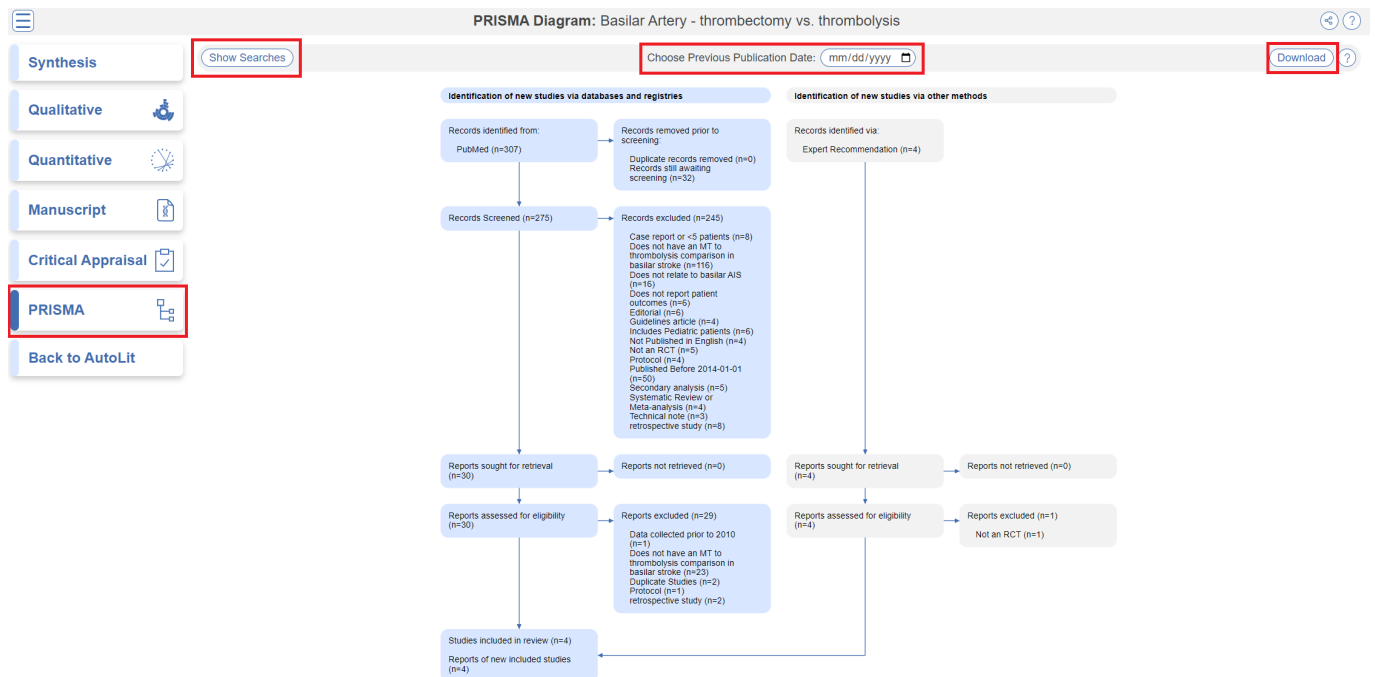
**PRISMA Diagram:** Basilar Artery - thrombectomy vs. thrombolysis

Synthesis

Qualitative

Quantitative

Manuscript

Critical Appraisal

PRISMA

Back to AutoLit

Show Searches

Choose Previous Publication Date: mm/dd/yyyy

Download

?

Identification of new studies via databases and registries

Identification of new studies via other methods

Records identified from:
PubMed (n=307)

Records removed prior to screening:
Duplicate records removed (n=0)
Records still awaiting screening (n=32)

Records identified via:
Expert Recommendation (n=4)

Records Screened (n=275)

Records excluded (n=245)
Case report or <5 patients (n=8)
Does not have an MT to thrombolysis comparison in basilar stroke (n=116)
Does not relate to basilar AIS (n=16)
Does not report patient outcomes (n=6)
Editorial (n=6)
Guidelines article (n=4)
Includes Pediatric patients (n=6)
Not Published in English (n=4)
Not an RCT (n=5)
Protocol (n=4)
Published Before 2014-01-01 (n=50)
Secondary analysis (n=5)
Systematic Review or Meta-analysis (n=4)
Technical note (n=3)
retrospective study (n=8)

Reports sought for retrieval (n=30)

Reports not retrieved (n=0)

Reports sought for retrieval (n=4)

Reports not retrieved (n=0)

Reports assessed for eligibility (n=30)

Reports excluded (n=29)
Data collected prior to 2010 (n=1)
Does not have an MT to thrombolysis comparison in basilar stroke (n=23)
Duplicate Studies (n=2)
Protocol (n=1)
retrospective study (n=2)

Reports assessed for eligibility (n=4)

Reports excluded (n=1)
Not an RCT (n=1)

Studies included in review (n=4)

Reports of new included studies (n=4)